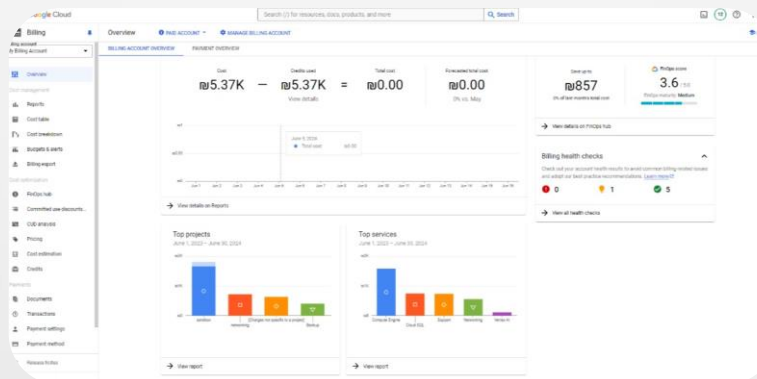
Google Cloud

Search (/) for resources, docs, products, and more

Search

Billing

Billing Account

Overview

Cost management

Reports

Cost table

Cost breakdown

Budgets & alerts

Billing export

Cost optimization

FinOps hub

Committed use discounts

CUD analysis

Pricing

Cost estimation

Credits

Payments

Documents

Transactions

Payment settings

Payment method

Release Notes

Overview

PAID ACCOUNT

MANAGE BILLING ACCOUNT

BILLING ACCOUNT OVERVIEW

PAYMENT OVERVIEW

Cost

₪5.37K

—

Credits used

₪5.37K

View details

=

Total cost

₪0.00

Forecasted total cost

₪0.00

0% vs. May

June 5, 2024

Total cost

₪0.00

Jun 1

Jun 3

Jun 5

Jun 7

Jun 9

Jun 11

Jun 13

Jun 15

Jun 17

Jun 19

Jun 21

Jun 23

Jun 25

Jun 27

Jun 29

View details on Reports

Top projects

June 1, 2024 – June 30, 2024

Top services

June 1, 2024 – June 30, 2024

Compute Engine

Cloud SQL

Gemini

Networking

Vertex AI

View report

View report

Savings

₪857

0% of last month's total cost

FinOps score

3.6 / 5.0

FinOps maturity: Medium

View details on FinOps hub

Billing health checks

Check out your account health results to avoid common billing-related issues and adopt our best practice recommendations. Learn more

0

1

5

View all health checks